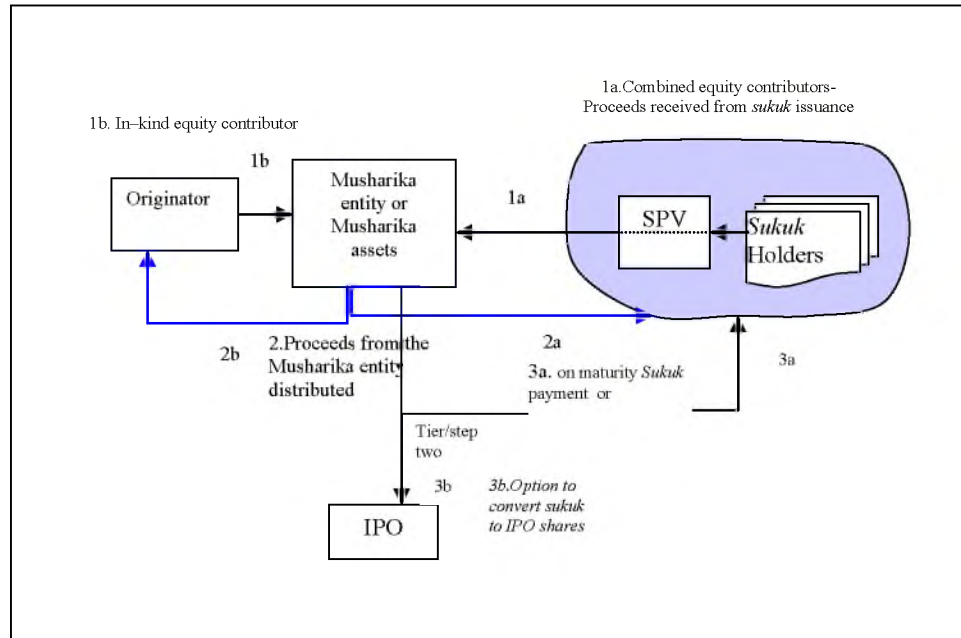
1a.Combined equity contributors- Proceeds received from *sukuk* issuance

1b. In–kind equity contributor

1b

Originator

Musharika entity or Musharika assets

1a

SPV

*Sukuk* Holders

2b

2.Proceeds from the Musharika entity distributed

2a

3a. on maturity *Sukuk* payment or

3a

Tier/step two

3b

*3b.Option to convert sukuk to IPO shares*

IPO